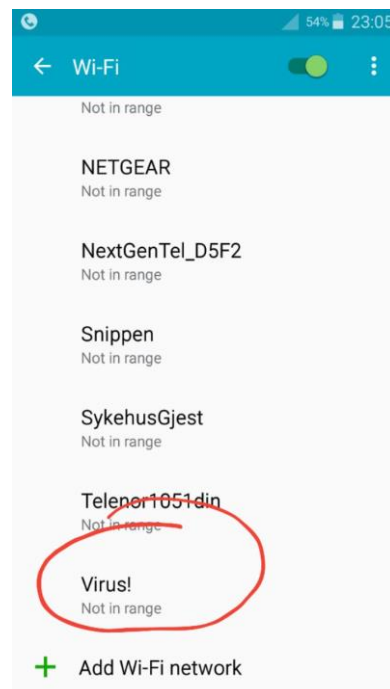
54% 23:05

Wi-Fi

Not in range

NETGEAR
Not in range

NextGenTel_D5F2
Not in range

Snippen
Not in range

SykehusGjest
Not in range

Telenor1051din
Not in range

Virus!
Not in range

+ Add Wi-Fi network